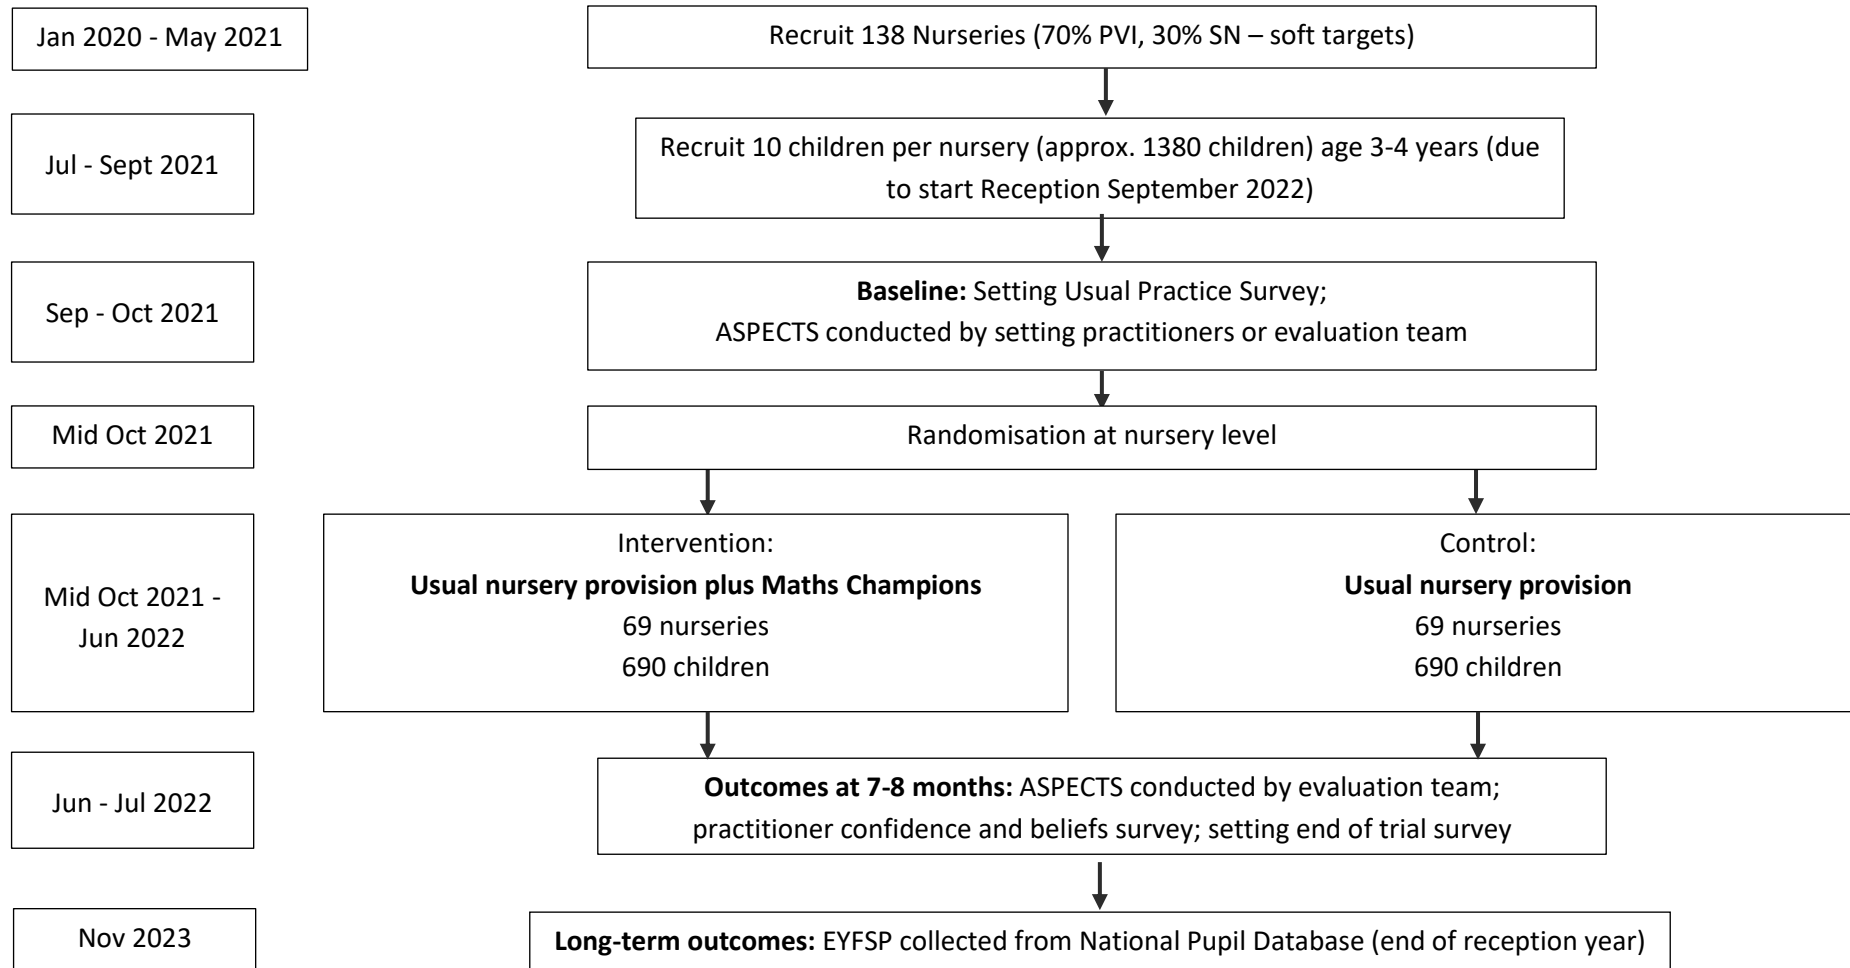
Jan 2020 - May 2021

Recruit 138 Nurseries (70% PVI, 30% SN – soft targets)

Jul - Sept 2021

Recruit 10 children per nursery (approx. 1380 children) age 3-4 years (due to start Reception September 2022)

Sep - Oct 2021

**Baseline:** Setting Usual Practice Survey; ASPECTS conducted by setting practitioners or evaluation team

Mid Oct 2021

Randomisation at nursery level

Mid Oct 2021 - Jun 2022

Intervention:
**Usual nursery provision plus Maths Champions**
69 nurseries
690 children

Control:
**Usual nursery provision**
69 nurseries
690 children

Jun - Jul 2022

**Outcomes at 7-8 months:** ASPECTS conducted by evaluation team; practitioner confidence and beliefs survey; setting end of trial survey

Nov 2023

**Long-term outcomes:** EYFSP collected from National Pupil Database (end of reception year)